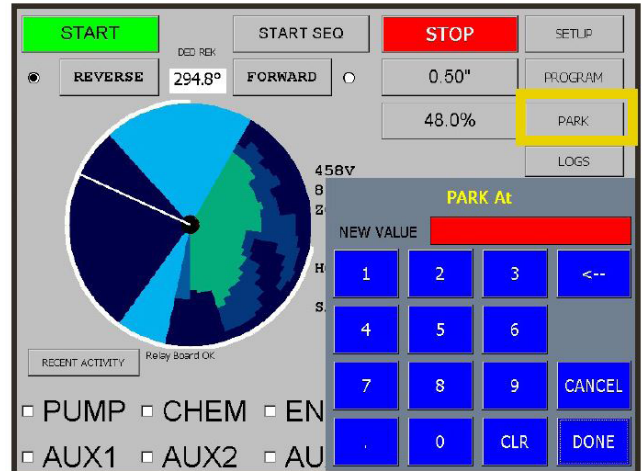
START

START SEQ

STOP

SETUP

DED REK

REVERSE

294.8°

FORWARD

0.50"

PROGRAM

48.0%

PARK

LOGS

458V

8

Z

H

S

PARK At

NEW VALUE

1

2

3

<--

4

5

6

7

8

9

CANCEL

.

0

CLR

DONE

RECENT ACTIVITY

Relay Board OK

PUMP

CHEM

EN

AUX1

AUX2

AU